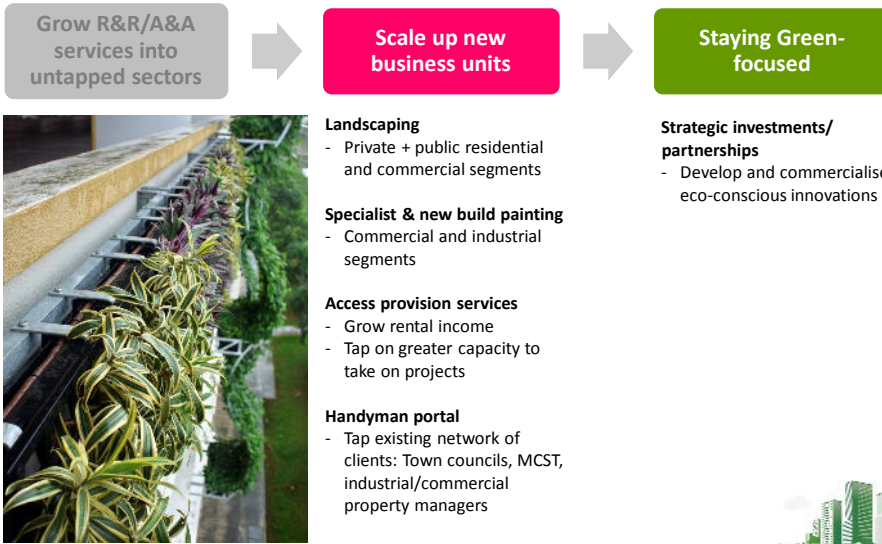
Grow R&R/A&A services into untapped sectors

Scale up new business units

Staying Green-focused

**Landscaping**
- Private + public residential and commercial segments

**Specialist & new build painting**
- Commercial and industrial segments

**Access provision services**
- Grow rental income
- Tap on greater capacity to take on projects

**Handyman portal**
- Tap existing network of clients: Town councils, MCST, industrial/commercial property managers

**Strategic investments/ partnerships**
- Develop and commercialise eco-conscious innovations